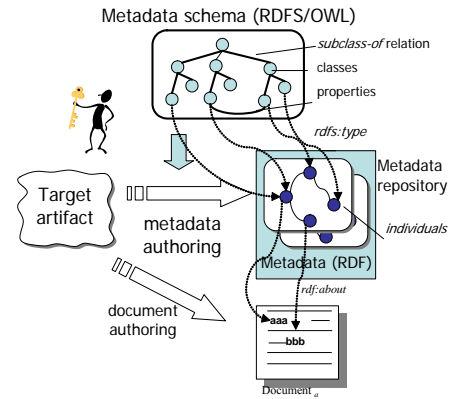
Metadata schema (RDFS/OWL)

subclass-of relation

classes

properties

rdfs:type

Metadata repository

Target artifact

metadata authoring

individuals

Metadata (RDF)

rdf:about

document authoring

aaa

bbb

Document $_a$